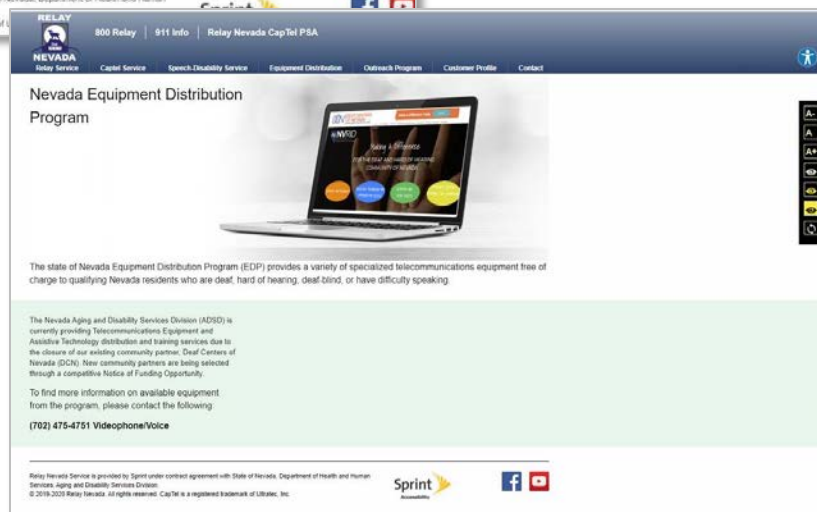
RELAY
NEVADA
Relay Service

800 Relay | 911 Info | Relay Nevada CapTel PSA

Captel Service Speech-Disability Service Equipment Distribution Outreach Program Customer Profile Contact

A- A A+

Nevada Equipment Distribution Program

NVRID

Making A Difference

The state of Nevada Equipment Distribution Program (EDP) provides a variety of specialized telecommunications equipment free of charge to qualifying Nevada residents who are deaf, hard of hearing, deaf-blind, or have difficulty speaking.

The Nevada Aging and Disability Services Division (ADSD) is currently providing Telecommunications Equipment and Assistive Technology distribution and training services due to the closure of our existing community partner, Deaf Centers of Nevada (DCN). New community partners are being selected through a competitive Notice of Funding Opportunity.

To find more information on available equipment from the program, please contact the following:

(702) 475-4751 Videophone/Voice

Relay Nevada Service is provided by Sprint under contract agreement with State of Nevada, Department of Health and Human Services, Aging and Disability Services Division.
© 2018-2020 Relay Nevada. All rights reserved. CapTel is a registered trademark of Ultratec, Inc.

Sprint
Accessibility